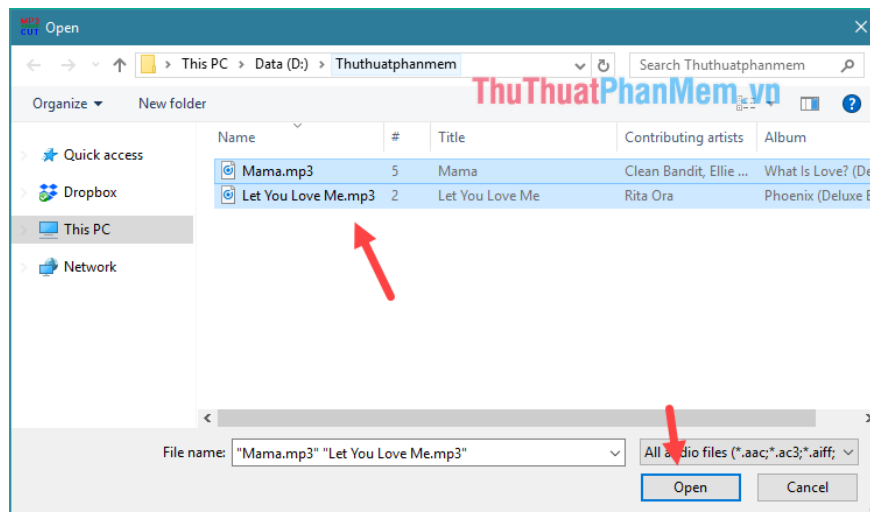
MP3 CUT Open

This PC > Data (D:) > Thuthuatphanmem

Search Thuthuatphanmem

Organize ▾ New folder

ThuThuatPhanMem.vn

Quick access
Dropbox
This PC
Network

| Name | # | Title | Contributing artists | Album |
|---|---|---|---|---|
| Mama.mp3 | 5 | Mama | Clean Bandit, Ellie ... | What Is Love? (De |
| Let You Love Me.mp3 | 2 | Let You Love Me | Rita Ora | Phoenix (Deluxe E |

File name: "Mama.mp3" "Let You Love Me.mp3"

All a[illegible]o files (*.aac;*.ac3;*.aiff;

Open Cancel